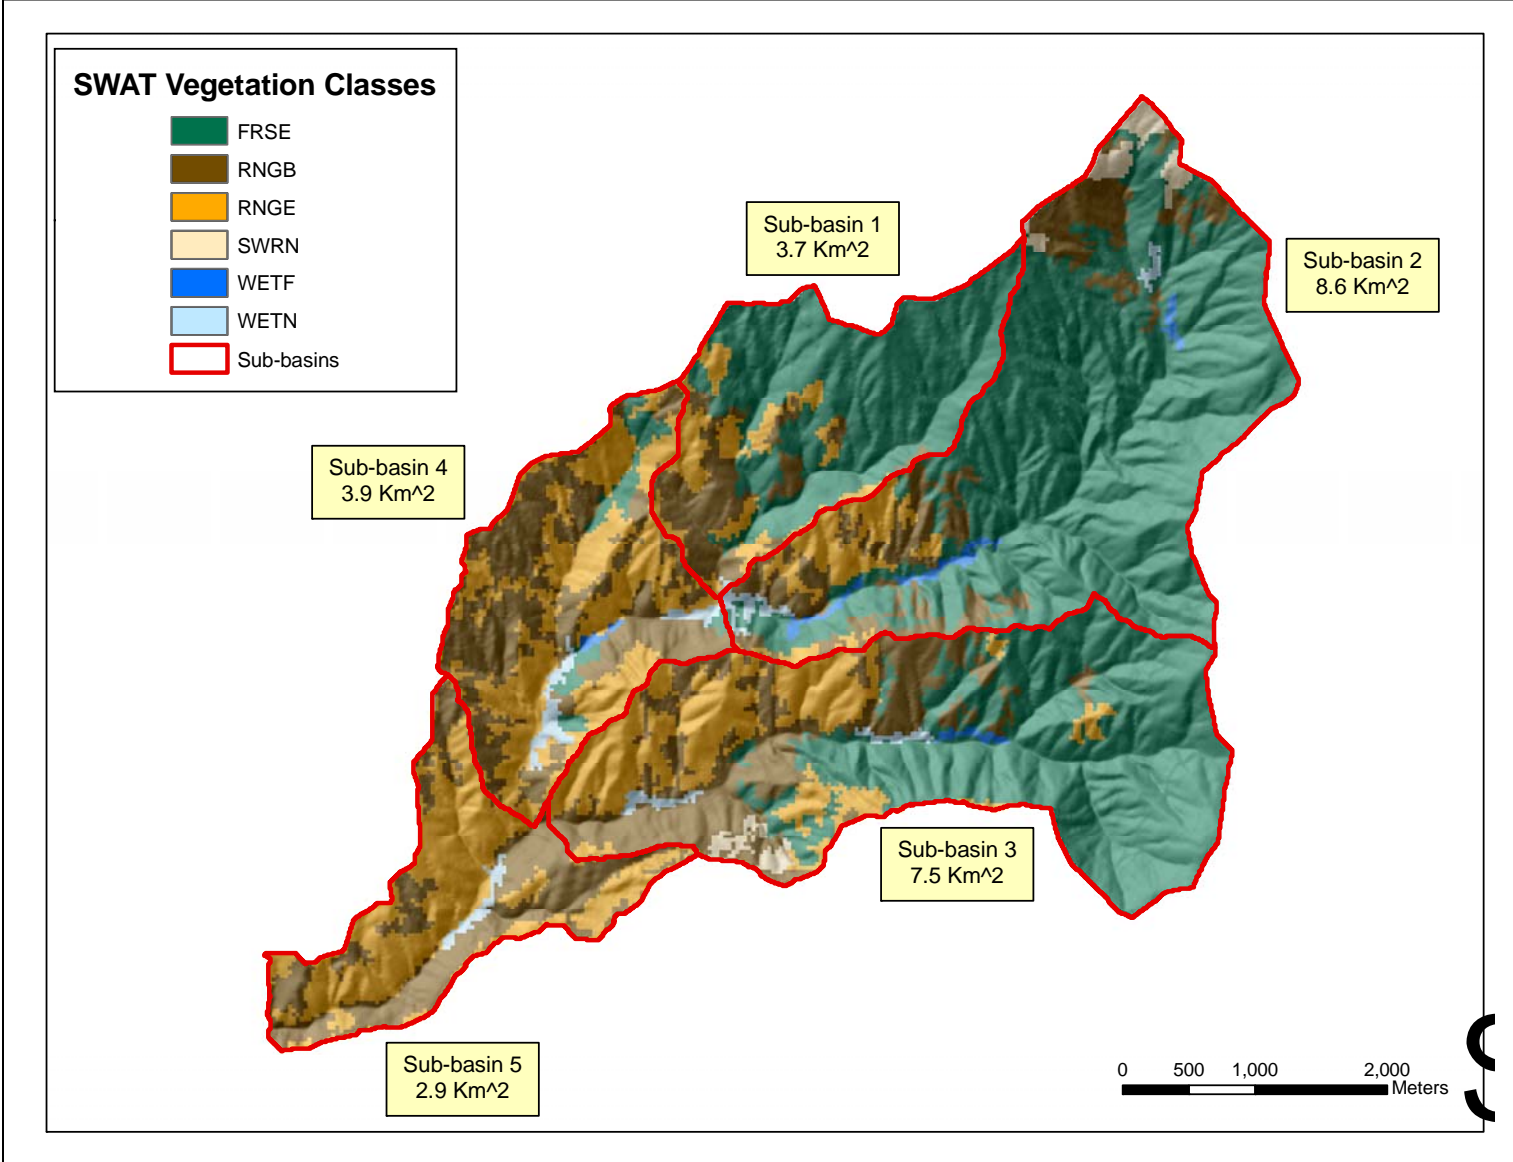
SWAT Vegetation Classes
FRSE
RNGB
RNGE
SWRN
WETF
WETN
Sub-basins

Sub-basin 1
3.7 Km^2

Sub-basin 2
8.6 Km^2

Sub-basin 4
3.9 Km^2

Sub-basin 3
7.5 Km^2

Sub-basin 5
2.9 Km^2

0 500 1,000 2,000
Meters